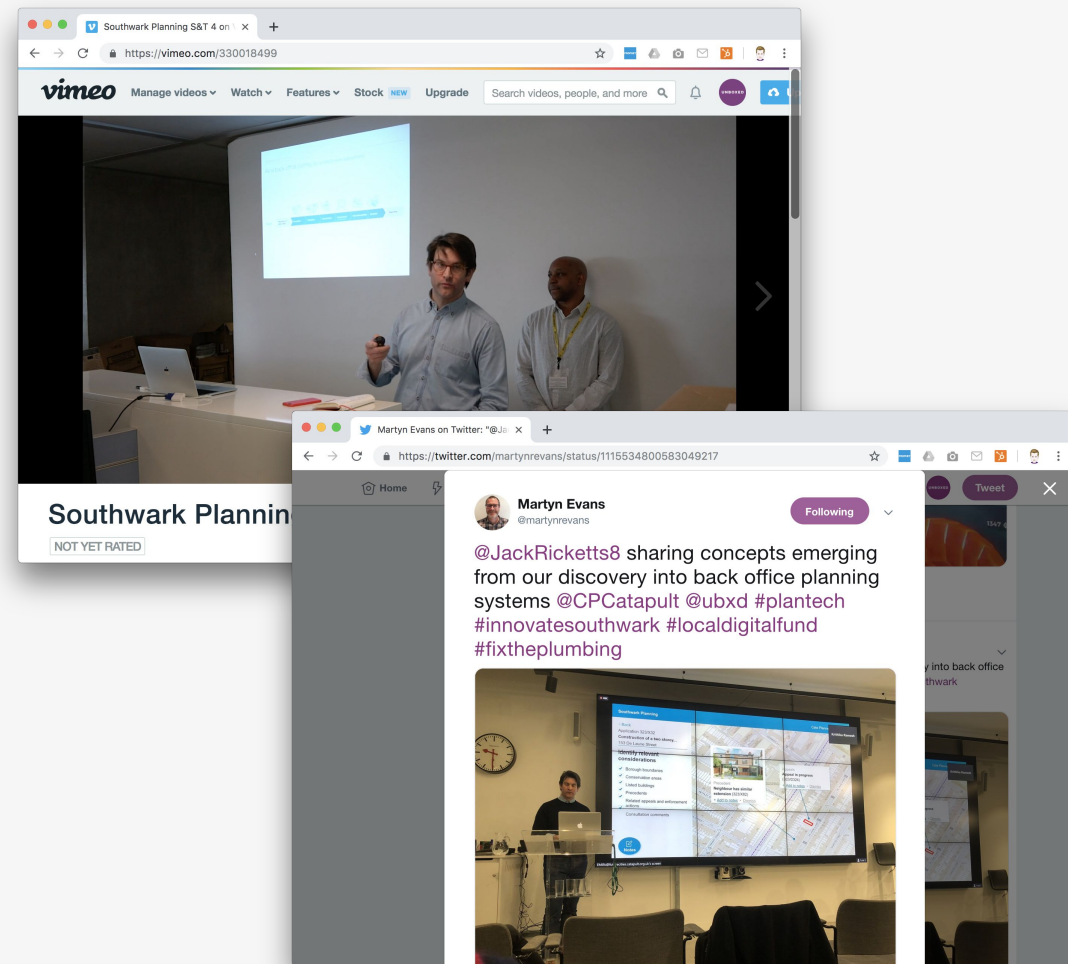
Southwark Planning S&T 4 on

https://vimeo.com/330018499

vimeo Manage videos Watch Features Stock NEW Upgrade Search videos, people, and more

Southwark Plannin

NOT YET RATED

Martyn Evans on Twitter: "@Ja

https://twitter.com/martynrevans/status/1115534800583049217

Home

Tweet

Martyn Evans
@martynrevans

Following

@JackRicketts8 sharing concepts emerging from our discovery into back office planning systems @CPCatapult @ubxd #plantech #innovatesouthwark #localdigitalfund #fixtheplumbing

y into back office
thwark

Southwark Planning

Identify relevant considerations

Borough boundaries
Conservation areas
Listed buildings
Precedents
Related appeals and enforcement actions
Consultation comments

Neighbour has similar extension